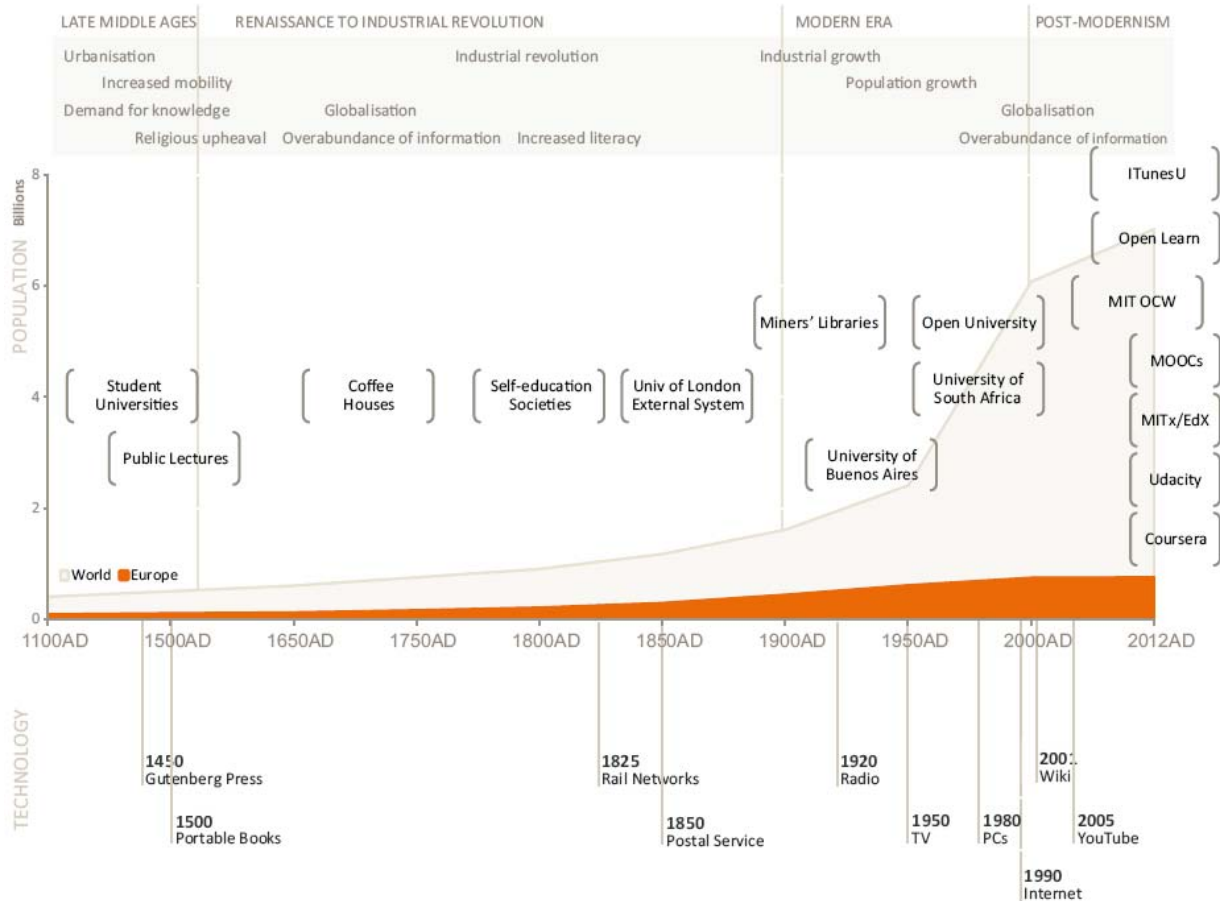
LATE MIDDLE AGES

RENAISSANCE TO INDUSTRIAL REVOLUTION

MODERN ERA

POST-MODERNISM

Urbanisation
Increased mobility
Demand for knowledge
Religious upheaval

Industrial revolution
Globalisation
Overabundance of information
Increased literacy

Industrial growth
Population growth

Globalisation
Overabundance of information

POPULATION Billions

8
6
4
2
0

World Europe

Student Universities

Public Lectures

Coffee Houses

Self-education Societies

Univ of London External System

Miners' Libraries

University of Buenos Aires

Open University

University of South Africa

ITunesU

Open Learn

MIT OCW

MOOCs

MITx/EdX

Udacity

Coursera

1100AD 1500AD 1650AD 1750AD 1800AD 1850AD 1900AD 1950AD 2000AD 2012AD

TECHNOLOGY

1450 Gutenberg Press

1500 Portable Books

1825 Rail Networks

1850 Postal Service

1920 Radio

1950 TV

1980 PCs

1990 Internet

2001 Wiki

2005 YouTube